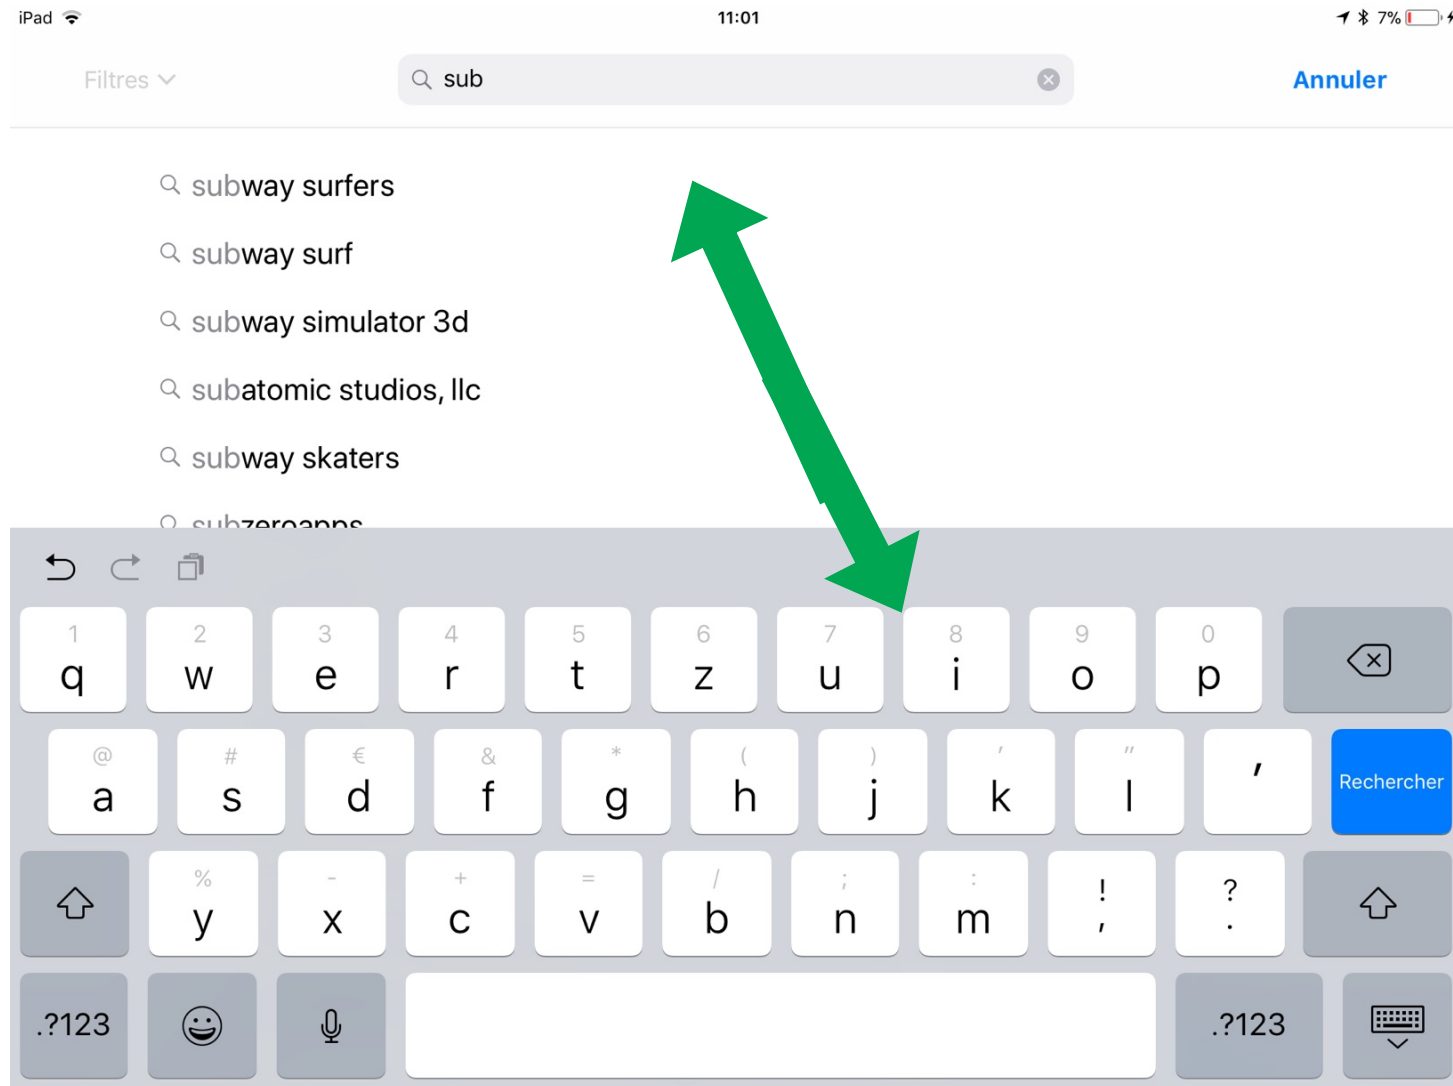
iPad 11:01 7%

Filtres sub Annuler

subway surfers
subway surf
subway simulator 3d
subatomic studios, llc
subway skaters
subzeroapps

1 q 2 w 3 e 4 r 5 t 6 z 7 u 8 i 9 o 0 p
@ a # s € d & f * g ( h ) j ' k " l ,
Rechercher
% y - x + c = v / b ; n : m ! , ? .
.?123 .?123